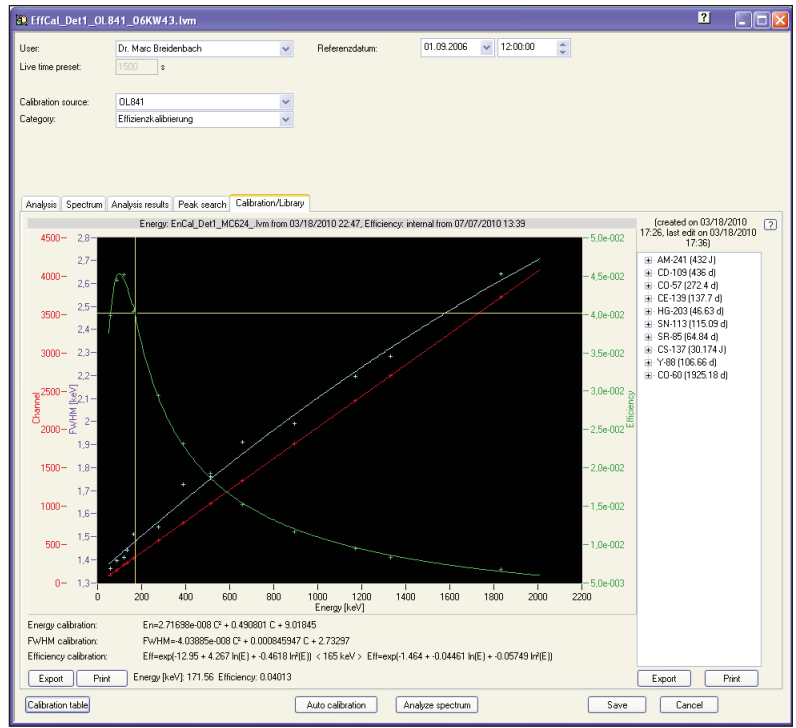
EffCal_Det1_OL841_06KW43.lvm

?

User: Dr. Marc Breidenbach

Referenzdatum: 01.09.2006 12:00:00

Live time preset: 1500 s

Calibration source: OL841

Category: Effizienzkalibrierung

Analysis | Spectrum | Analysis results | Peak search | Calibration/Library

Energy: EnCal_Det1_MC624_.lvm from 03/18/2010 22:47, Efficiency: internal from 07/07/2010 13:39

(created on 03/18/2010 17:26, last edit on 03/18/2010 17:36)

?

AM-241 (432 J)
CD-109 (436 d)
CO-57 (272.4 d)
CE-139 (137.7 d)
HG-203 (46.63 d)
SN-113 (115.09 d)
SR-85 (64.84 d)
CS-137 (30.174 J)
Y-88 (106.66 d)
CO-60 (1925.18 d)

Channel
4500 4000 3500 3000 2500 2000 1500 1000 500 1

FWHM [keV]
2,8 2,7 2,6 2,5 2,4 2,3 2,2 2,1 2 1,9 1,8 1,7 1,6 1,5 1,4 1,3

Efficiency
5,0e-002 4,5e-002 4,0e-002 3,5e-002 3,0e-002 2,5e-002 2,0e-002 1,5e-002 1,0e-002 5,0e-003

0 200 400 600 800 1000 1200 1400 1600 1800 2000 2200
Energy [keV]

Energy calibration: En=2.71698e-008 C² + 0.490801 C + 9.01845

FWHM calibration: FWHM=4.03885e-008 C² + 0.000845947 C + 2.73297

Efficiency calibration: Eff=exp(-12.95 + 4.267 ln(E) + -0.4618 ln²(E)) < 165 keV > Eff=exp(-1.464 + -0.04461 ln(E) + -0.05749 ln²(E))

Export Print Energy [keV]: 171.56 Efficiency: 0.04013

Export Print

Calibration table Auto calibration Analyze spectrum Save Cancel